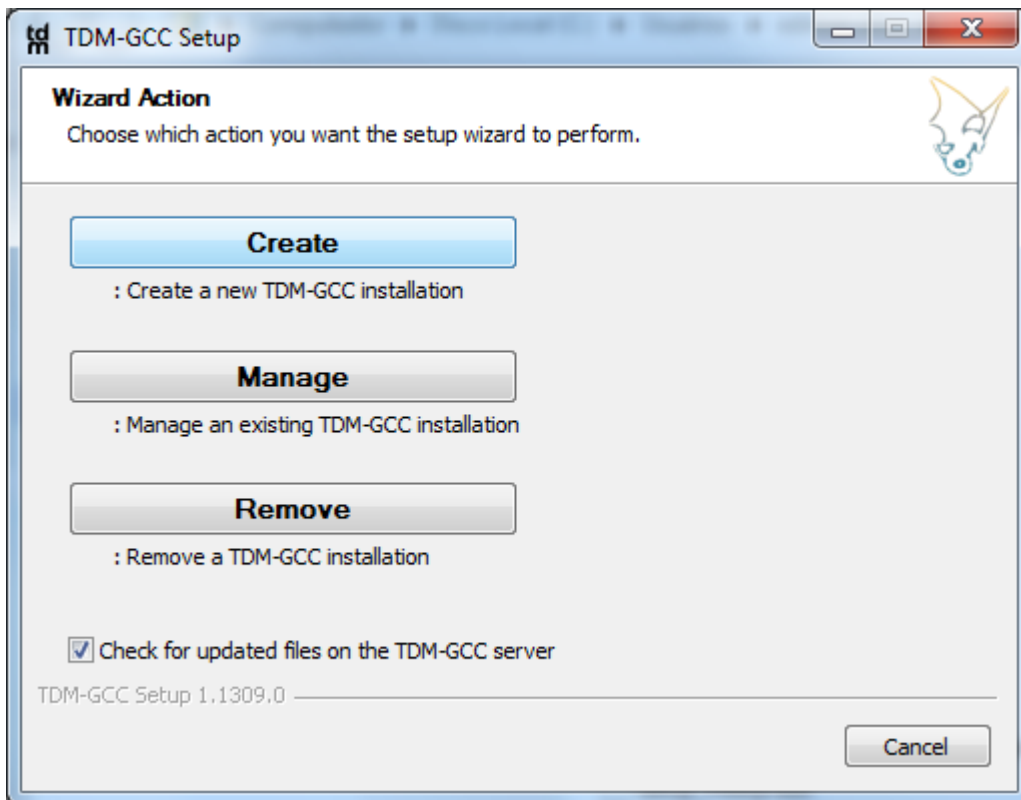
TDM-GCC Setup

Wizard Action
Choose which action you want the setup wizard to perform.

Create
: Create a new TDM-GCC installation

Manage
: Manage an existing TDM-GCC installation

Remove
: Remove a TDM-GCC installation

Check for updated files on the TDM-GCC server

TDM-GCC Setup 1.1309.0

Cancel